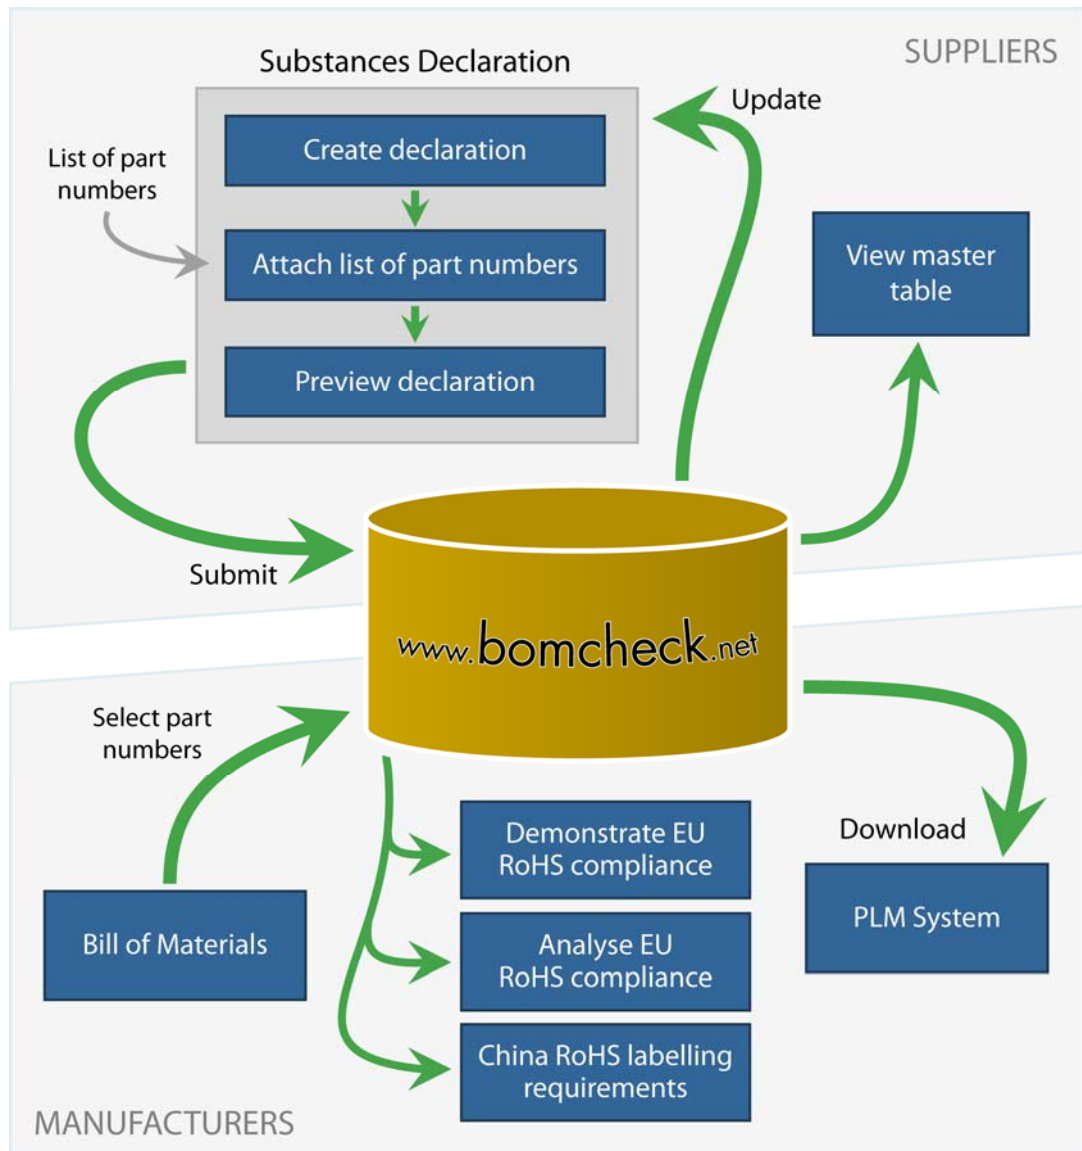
SUPPLIERS

Substances Declaration

Update

List of part numbers

Create declaration

Attach list of part numbers

Preview declaration

View master table

Submit

www.bomcheck.net

Select part numbers

Demonstrate EU RoHS compliance

Download

Bill of Materials

Analyse EU RoHS compliance

PLM System

China RoHS labelling requirements

MANUFACTURERS